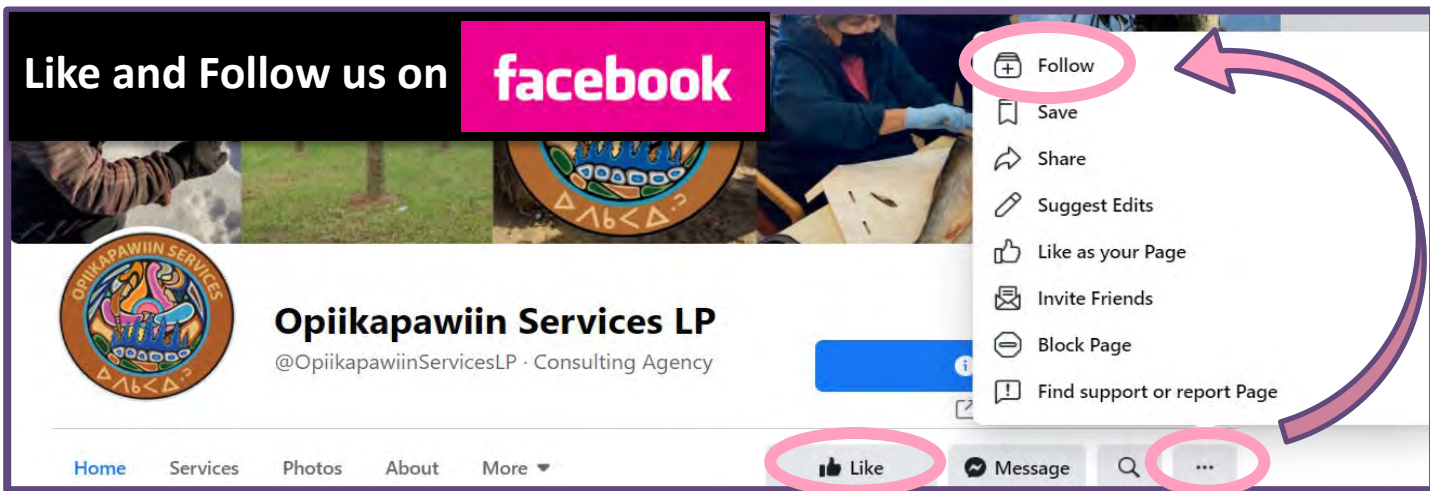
Like and Follow us on facebook

Follow
Save
Share
Suggest Edits
Like as your Page
Invite Friends
Block Page
Find support or report Page

OPIIKAPAWIIN SERVICES
ᐅᐱᑲᐸᐃ

Opiikapawiin Services LP
@OpiikapawiinServicesLP · Consulting Agency

Home Services Photos About More

Like Message ···